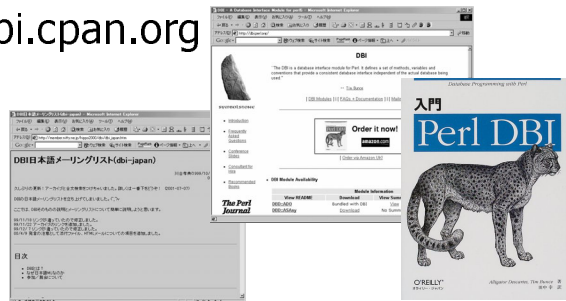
bi.cpan.org

DBI日本語メーリングリスト(dbi-japan)

目次

DBI

"The DBI is a database interface module for Perl. It defines a set of methods, variables and conventions that provide a consistent database interface independent of the actual database being used."

— Tim Bunce

[ DBI Modules ] [ FAQs + Documentation ] [ Mailing Lists ]

Introduction

Frequently Asked Questions

Conference Slides

Consulting for Hire

Recommended Books

Order it now!

amazon.com

[ Order via Amazon UK ]

DBI Module Availability

Module Information

View README | Download | View Source

DBD::ADO | Bundled with DBI

DBD::ASAny | Download | No Summary

The Perl Journal

Database Programming with Perl

入門

Perl DBI

Alligator Descartes, Tim Bunce

O'REILLY®
オライリー・ジャパン